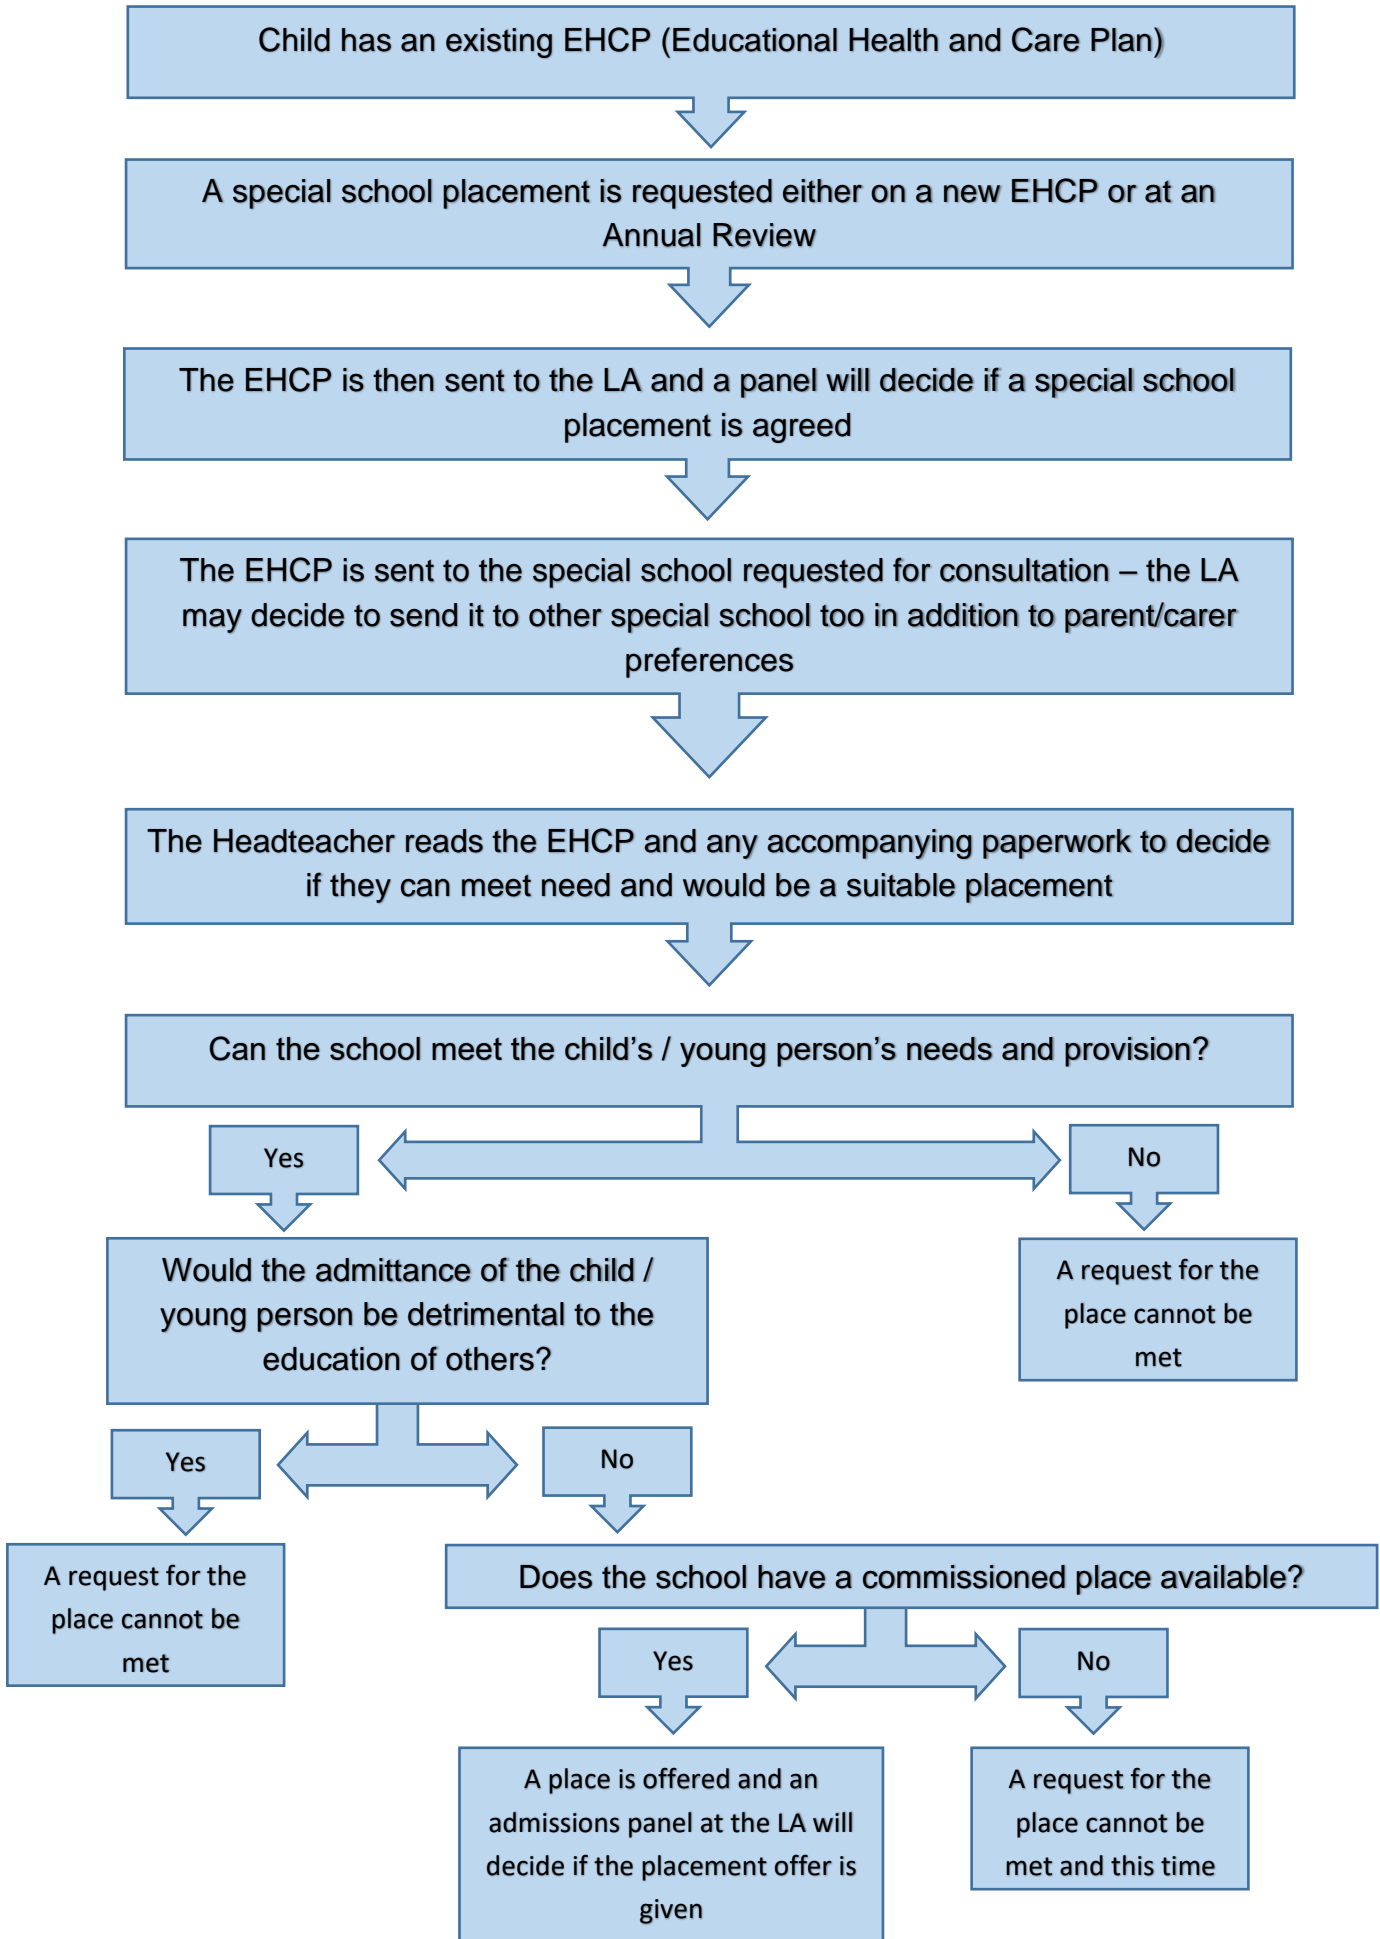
Child has an existing EHCP (Educational Health and Care Plan)

A special school placement is requested either on a new EHCP or at an Annual Review

The EHCP is then sent to the LA and a panel will decide if a special school placement is agreed

The EHCP is sent to the special school requested for consultation – the LA may decide to send it to other special school too in addition to parent/carer preferences

The Headteacher reads the EHCP and any accompanying paperwork to decide if they can meet need and would be a suitable placement

Can the school meet the child's / young person's needs and provision?

Yes

No

Would the admittance of the child / young person be detrimental to the education of others?

A request for the place cannot be met

Yes

No

A request for the place cannot be met

Does the school have a commissioned place available?

Yes

No

A place is offered and an admissions panel at the LA will decide if the placement offer is given

A request for the place cannot be met and this time